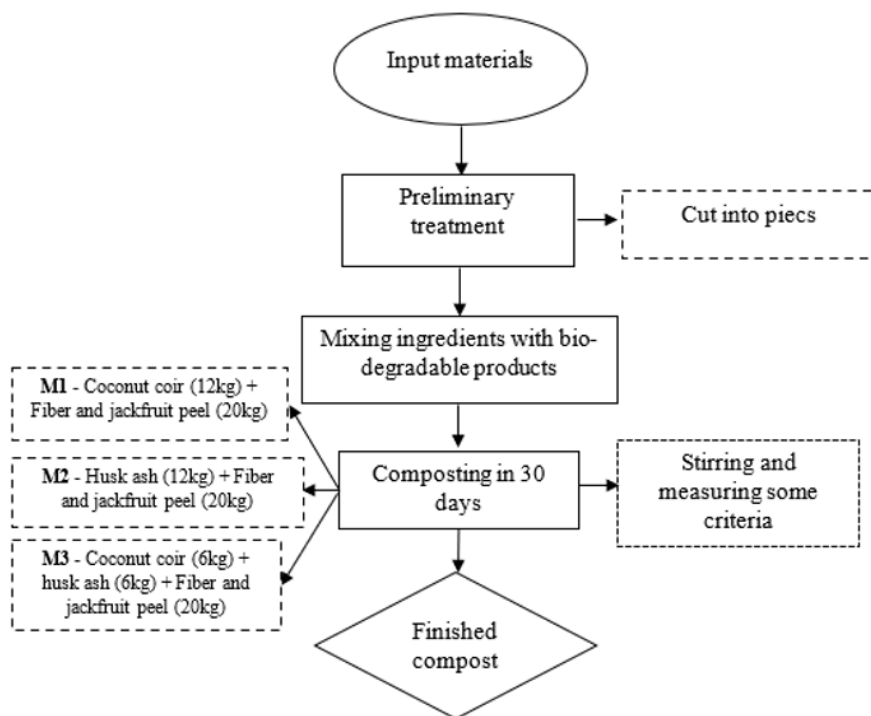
Input materials

Preliminary treatment

Cut into piecs

Mixing ingredients with biodegradable products

M1 - Coconut coir (12kg) + Fiber and jackfruit peel (20kg)

M2 - Husk ash (12kg) + Fiber and jackfruit peel (20kg)

M3 - Coconut coir (6kg) + husk ash (6kg) + Fiber and jackfruit peel (20kg)

Composting in 30 days

Stirring and measuring some criteria

Finished compost